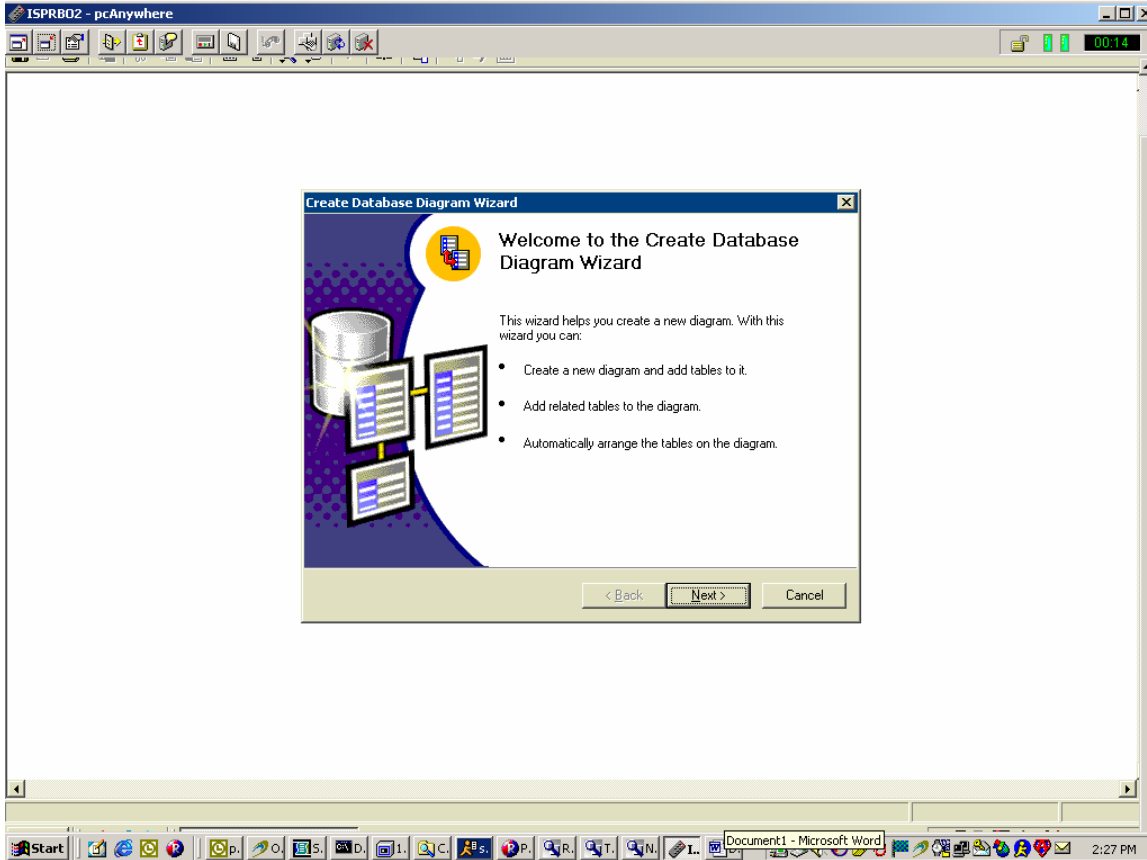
ISPRBO2 - pcAnywhere

00:14

Create Database Diagram Wizard

Welcome to the Create Database Diagram Wizard

This wizard helps you create a new diagram. With this wizard you can:

• Create a new diagram and add tables to it.

• Add related tables to the diagram.

• Automatically arrange the tables on the diagram.

< Back Next > Cancel

Start p. O. S. D. 1. C. s. P. R. T. N. I. Document1 - Microsoft Word 2:27 PM